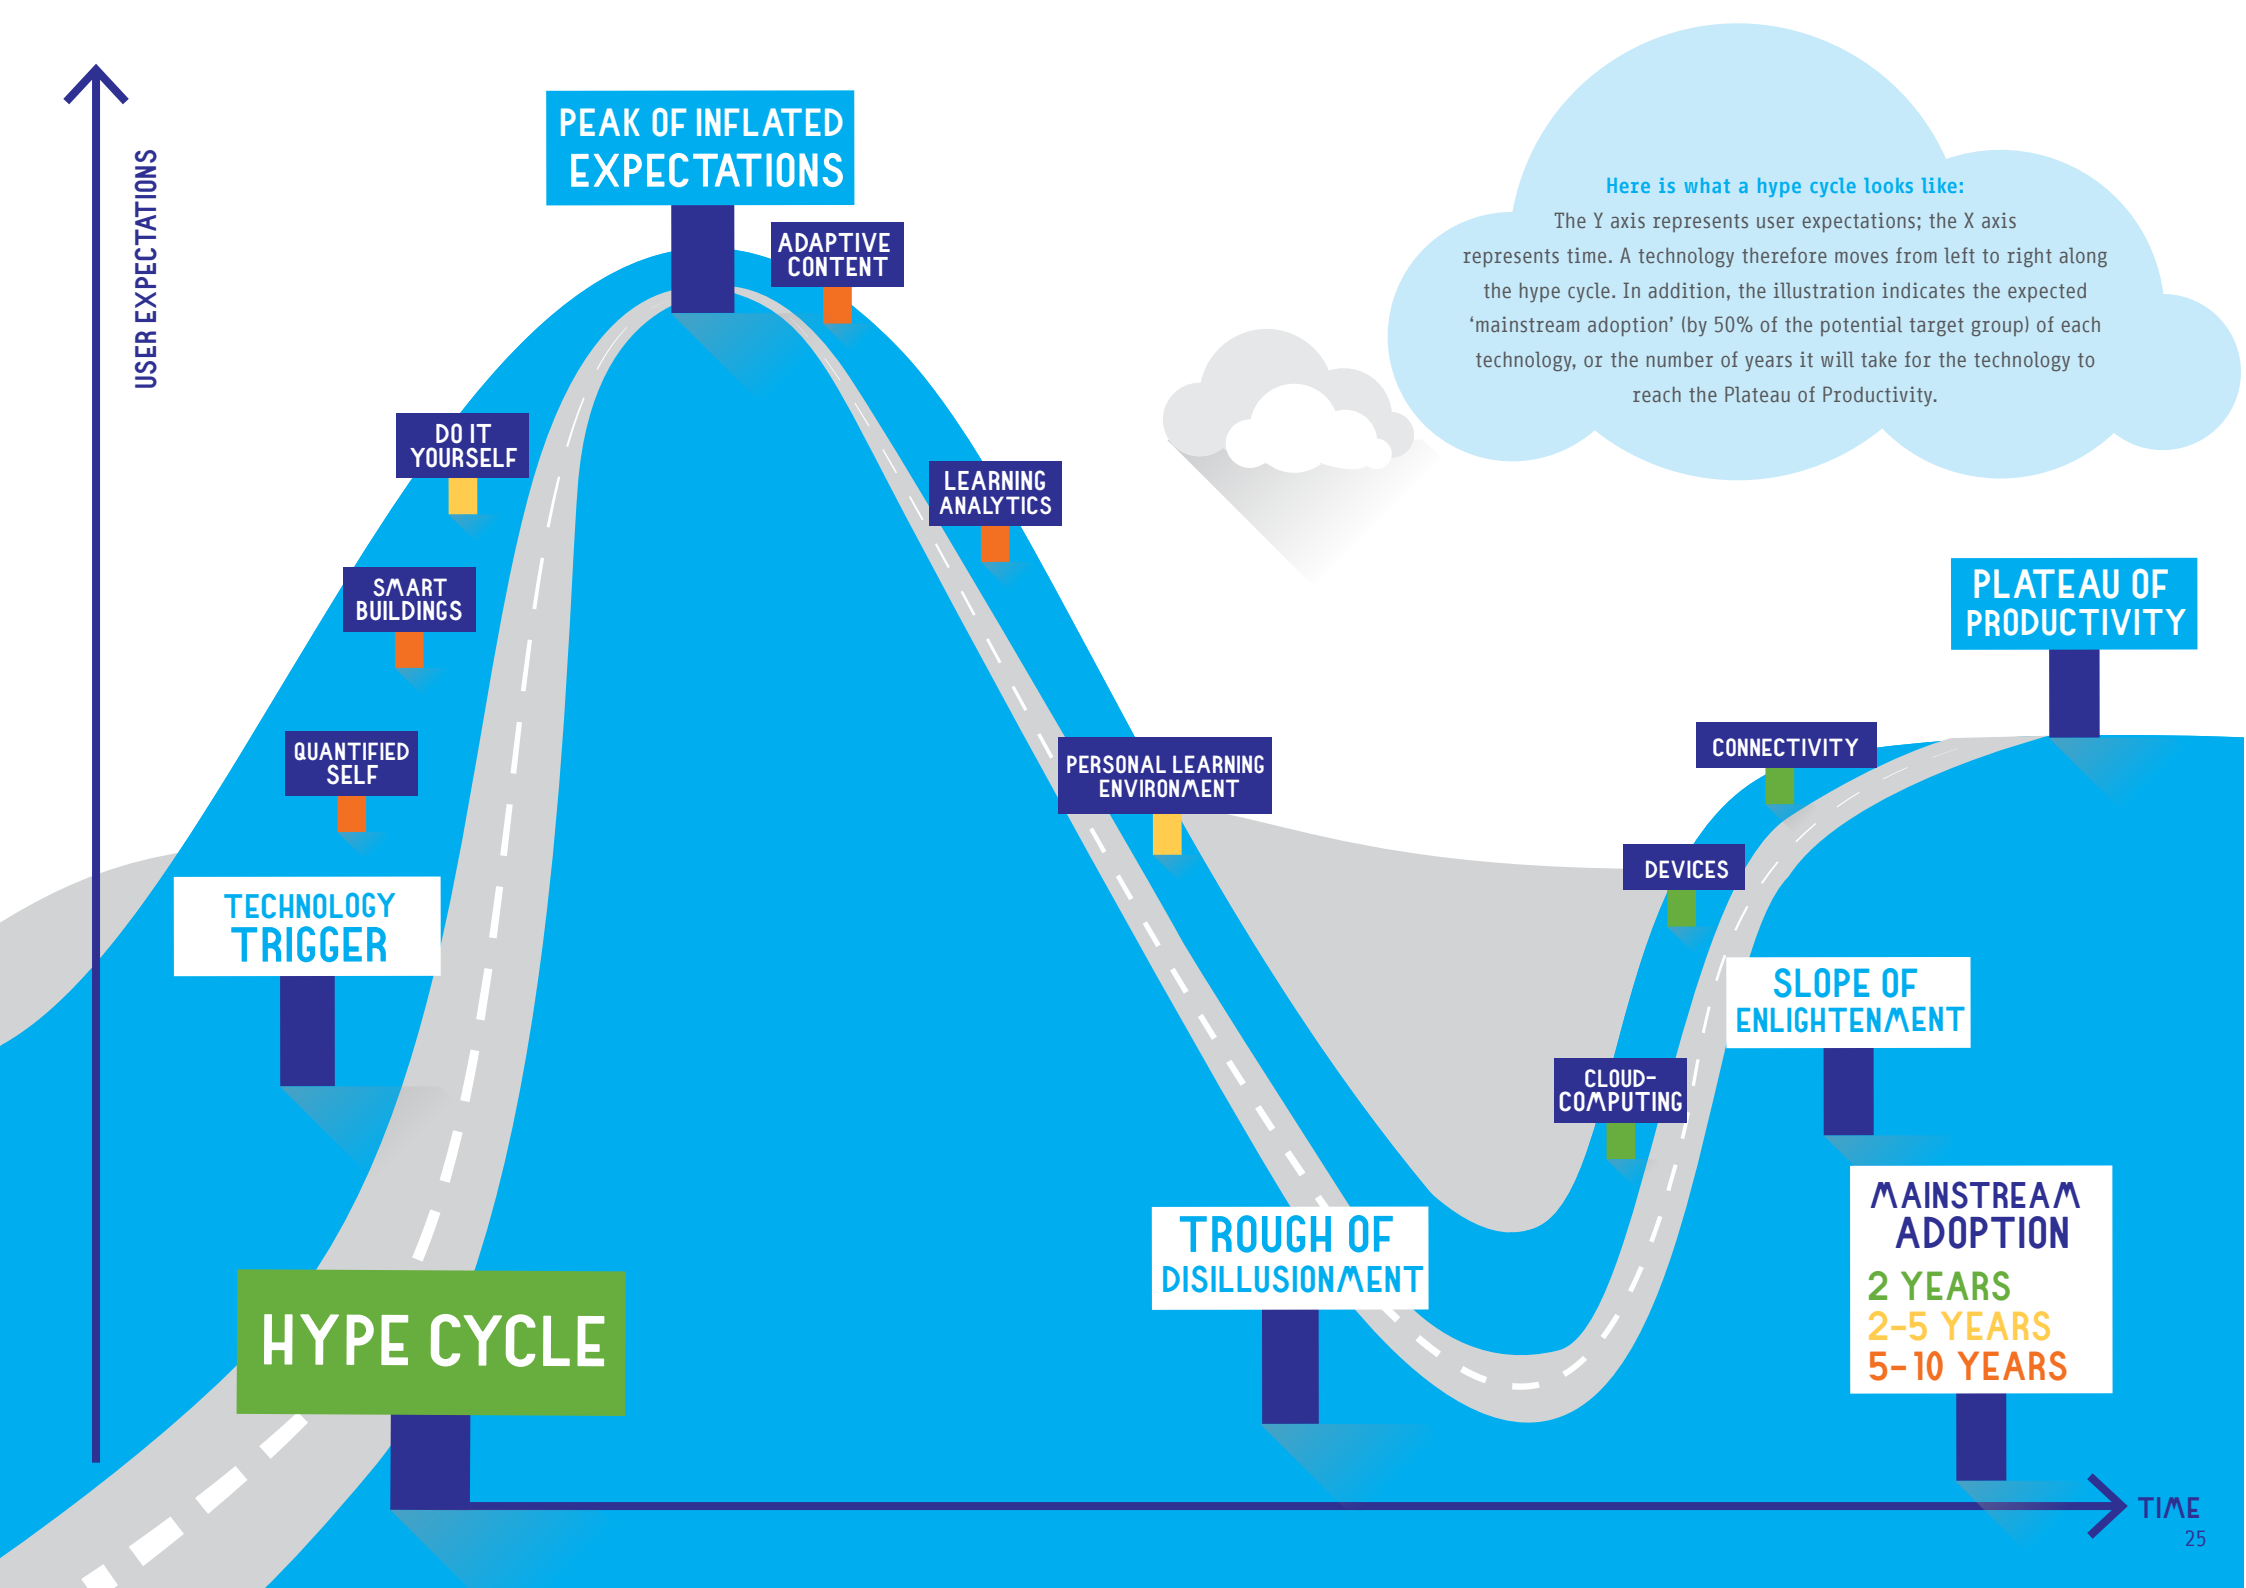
USER EXPECTATIONS

PEAK OF INFLATED EXPECTATIONS

ADAPTIVE CONTENT

Here is what a hype cycle looks like:
The Y axis represents user expectations; the X axis represents time. A technology therefore moves from left to right along the hype cycle. In addition, the illustration indicates the expected 'mainstream adoption' (by 50% of the potential target group) of each technology, or the number of years it will take for the technology to reach the Plateau of Productivity.

DO IT YOURSELF

LEARNING ANALYTICS

SMART BUILDINGS

PLATEAU OF PRODUCTIVITY

QUANTIFIED SELF

CONNECTIVITY

PERSONAL LEARNING ENVIRONMENT

DEVICES

TECHNOLOGY TRIGGER

SLOPE OF ENLIGHTENMENT

CLOUD-COMPUTING

TROUGH OF DISILLUSIONMENT

MAINSTREAM ADOPTION
2 YEARS
2-5 YEARS
5-10 YEARS

HYPE CYCLE

TIME

25